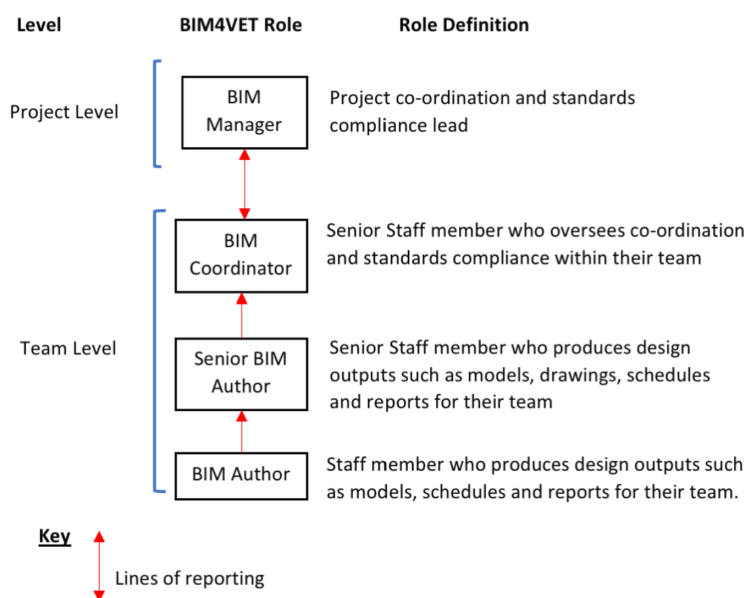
Level

BIM4VET Role

Role Definition

Project Level

BIM Manager

Project co-ordination and standards compliance lead

BIM Coordinator

Senior Staff member who oversees co-ordination and standards compliance within their team

Team Level

Senior BIM Author

Senior Staff member who produces design outputs such as models, drawings, schedules and reports for their team

BIM Author

Staff member who produces design outputs such as models, schedules and reports for their team.

Key

Lines of reporting